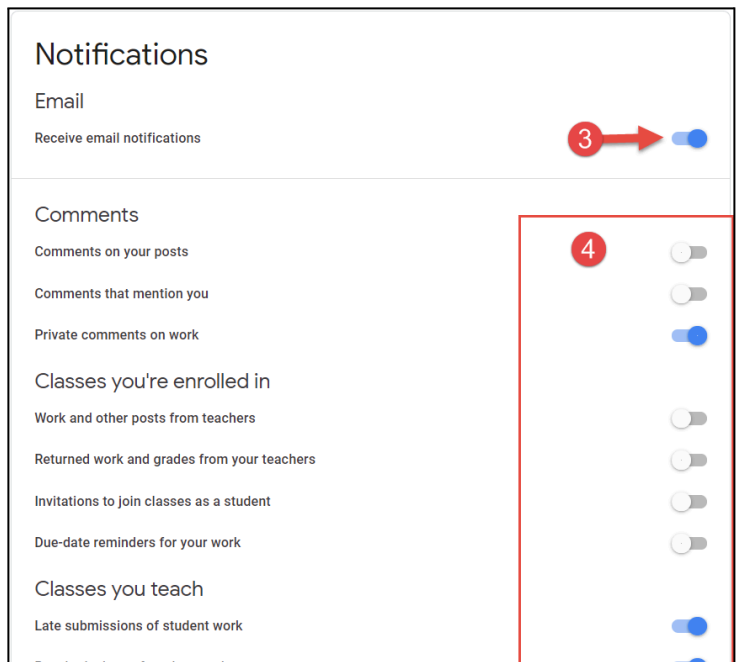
Notifications

Email

Receive email notifications

3

Comments

4

Comments on your posts

Comments that mention you

Private comments on work

Classes you're enrolled in

Work and other posts from teachers

Returned work and grades from your teachers

Invitations to join classes as a student

Due-date reminders for your work

Classes you teach

Late submissions of student work

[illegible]